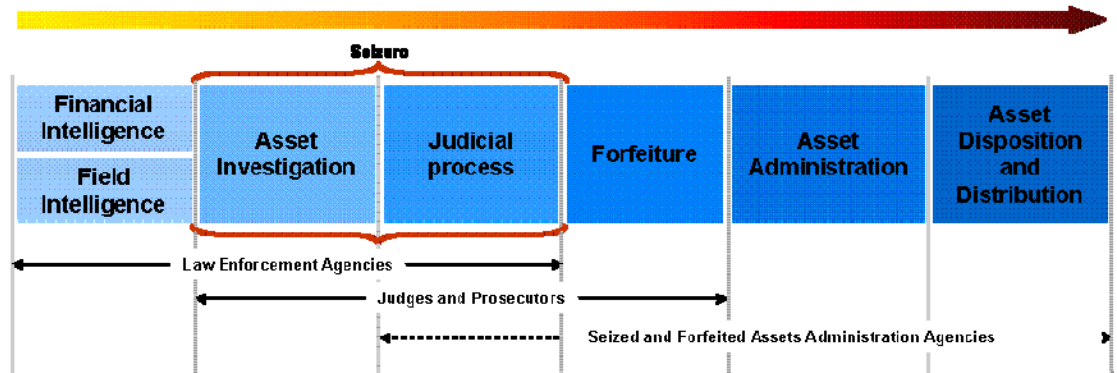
Seizure

Financial Intelligence

Field Intelligence

Asset Investigation

Judicial process

Forfeiture

Asset Administration

Asset Disposition and Distribution

Law Enforcement Agencies

Judges and Prosecutors

Seized and Forfeited Assets Administration Agencies